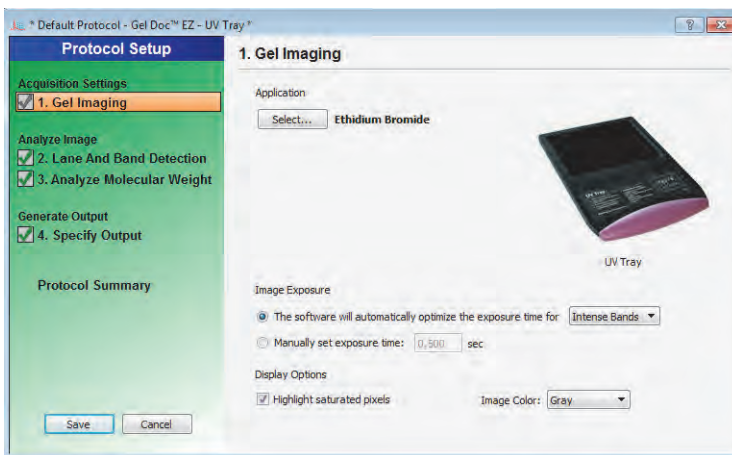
* Default Protocol - Gel Doc™ EZ - UV Tray *

?

Protocol Setup

Acquisition Settings
1. Gel Imaging

Analyze Image
2. Lane And Band Detection
3. Analyze Molecular Weight

Generate Output
4. Specify Output

Protocol Summary

Save Cancel

1. Gel Imaging

Application
Select... Ethidium Bromide

UV Tray

Image Exposure
The software will automatically optimize the exposure time for Intense Bands
Manually set exposure time: 0.500 sec

Display Options
Highlight saturated pixels Image Color: Gray